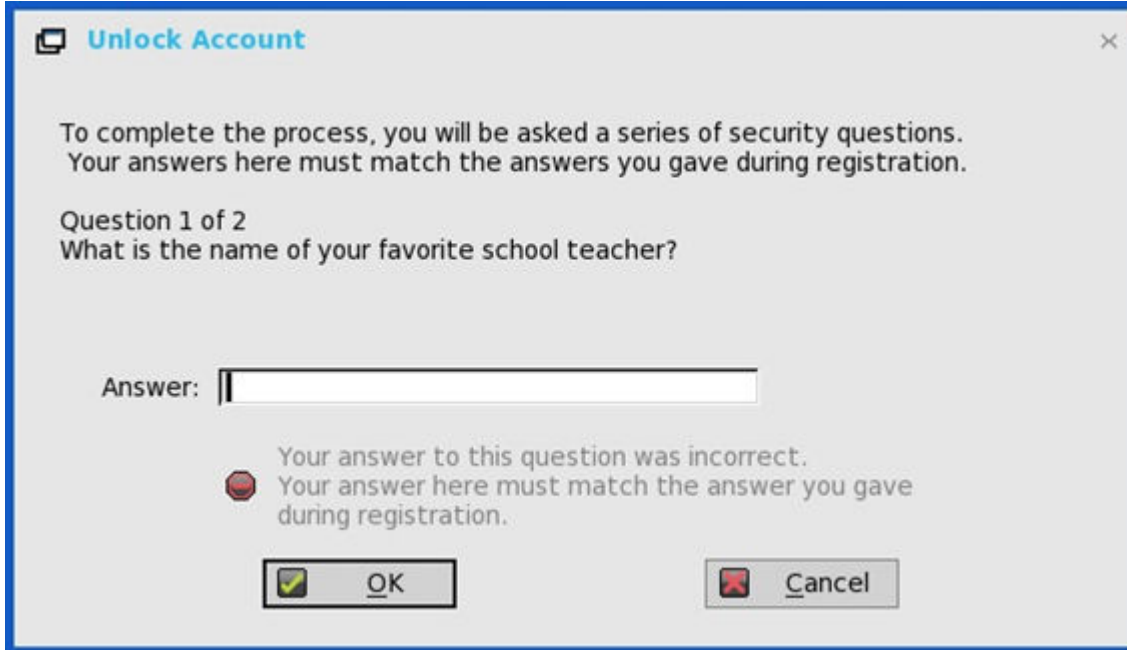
Unlock Account ×

To complete the process, you will be asked a series of security questions. Your answers here must match the answers you gave during registration.

Question 1 of 2
What is the name of your favorite school teacher?

Answer:

Your answer to this question was incorrect.
Your answer here must match the answer you gave during registration.

OK

Cancel